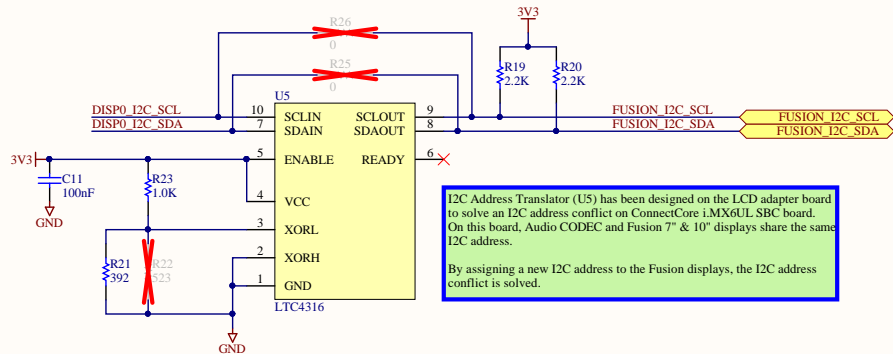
R26
0
3V3
R25
0
R19
2.2K
R20
2.2K
U5
DISP0_I2C_SCL
DISP0_I2C_SDA
10
7
SCLIN
SDAIN
SCLOUT
SDAOUT
9
8
FUSION_I2C_SCL
FUSION_I2C_SDA
FUSION_I2C_SCL
FUSION_I2C_SDA
3V3
5
ENABLE
READY
6
C11
100nF
GND
R23
1.0K
4
VCC
3
XORL
I2C Address Translator (U5) has been designed on the LCD adapter board to solve an I2C address conflict on ConnectCore i.MX6UL SBC board. On this board, Audio CODEC and Fusion 7" & 10" displays share the same I2C address.

By assigning a new I2C address to the Fusion displays, the I2C address conflict is solved.
R21
392
R22
523
2
XORH
1
GND
LTC4316
GND